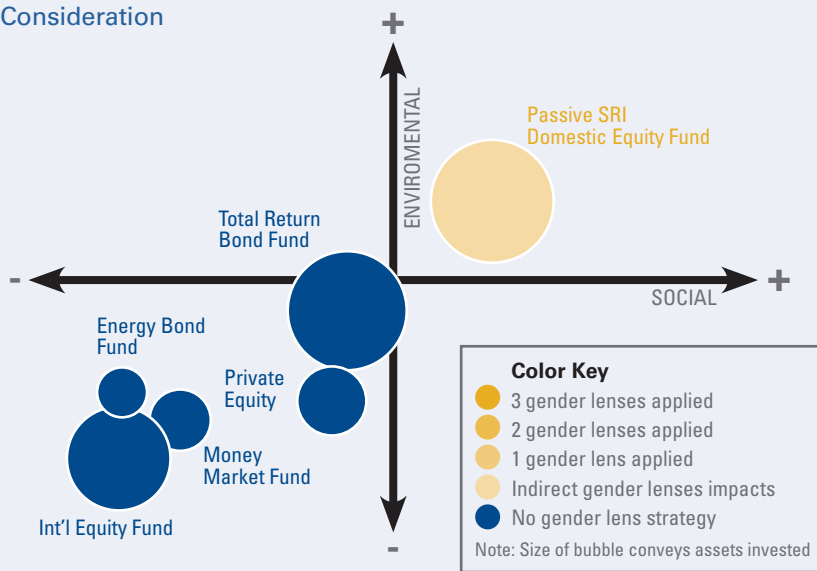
Consideration

+

ENVIROMENTAL

Passive SRI
Domestic Equity Fund

Total Return
Bond Fund

-

+

SOCIAL

Energy Bond
Fund

Private
Equity

Money
Market Fund

Int'l Equity Fund

-

Color Key
3 gender lenses applied
2 gender lenses applied
1 gender lens applied
Indirect gender lenses impacts
No gender lens strategy
Note: Size of bubble conveys assets invested